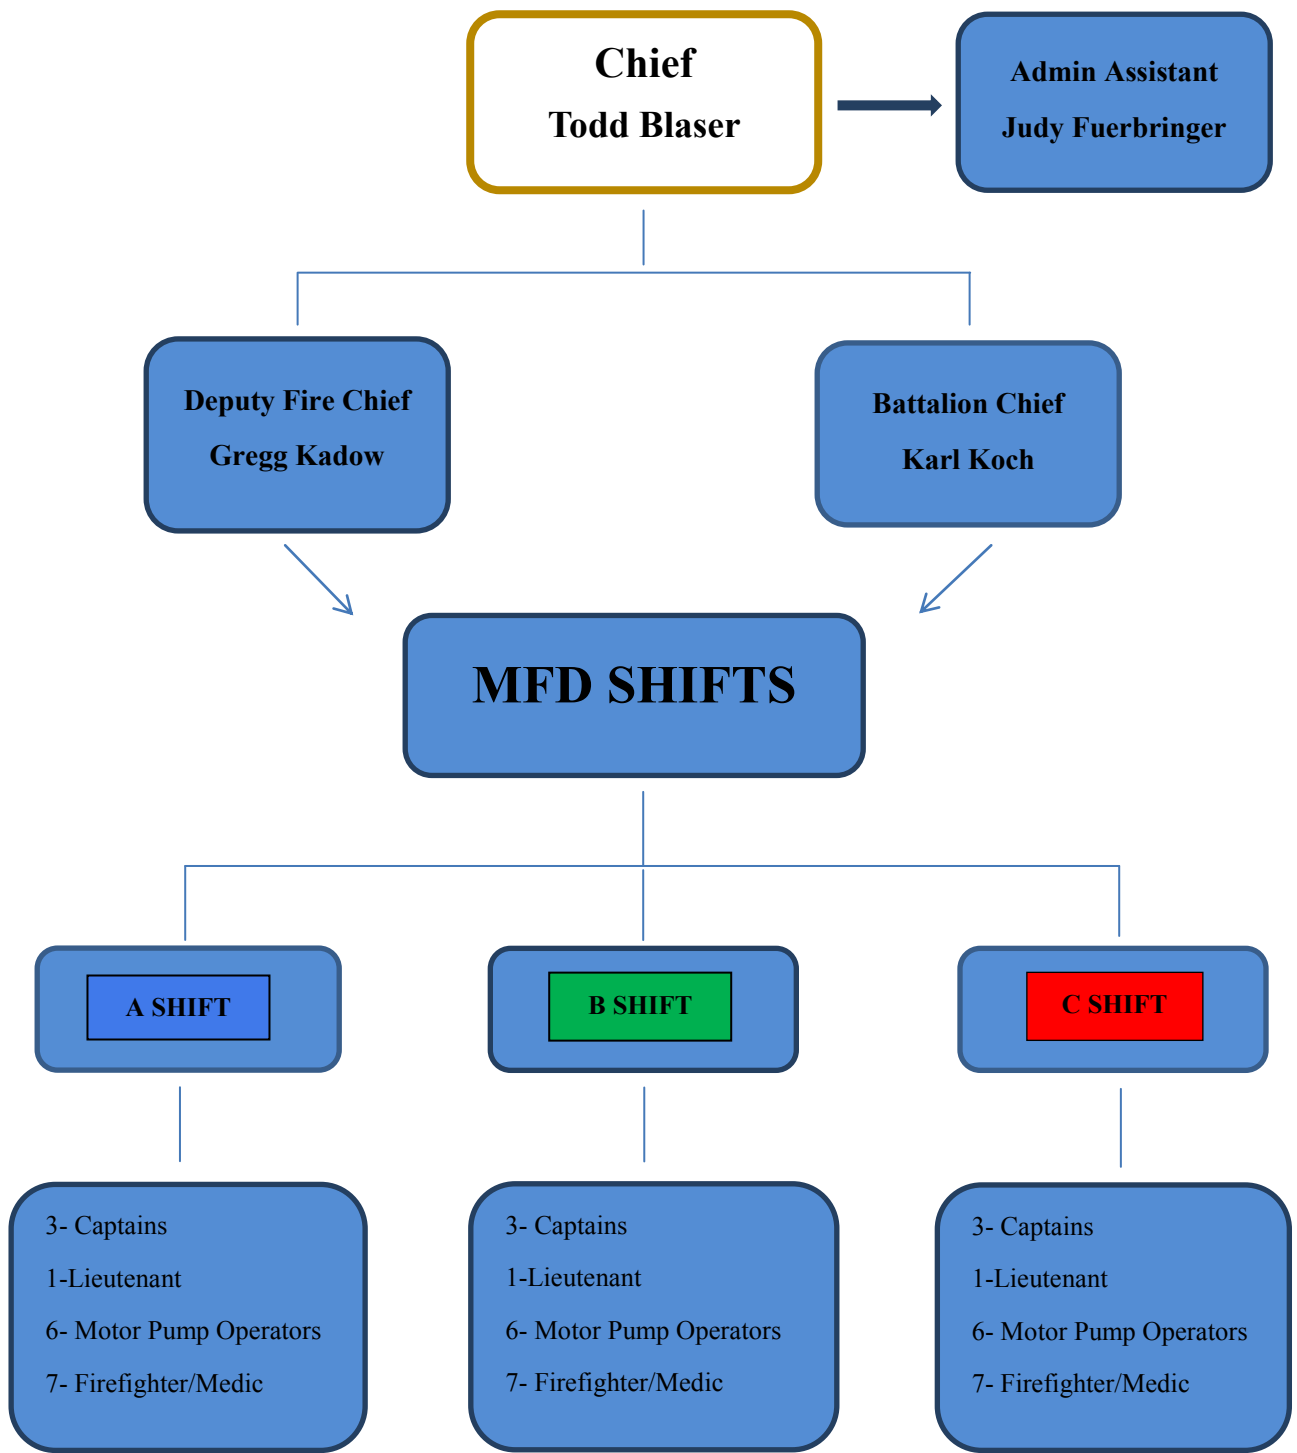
Chief
Todd Blaser

Admin Assistant
Judy Fuerbringer

Deputy Fire Chief
Gregg Kadow

Battalion Chief
Karl Koch

MFD SHIFTS

A SHIFT

B SHIFT

C SHIFT

3- Captains
1-Lieutenant
6- Motor Pump Operators
7- Firefighter/Medic

3- Captains
1-Lieutenant
6- Motor Pump Operators
7- Firefighter/Medic

3- Captains
1-Lieutenant
6- Motor Pump Operators
7- Firefighter/Medic